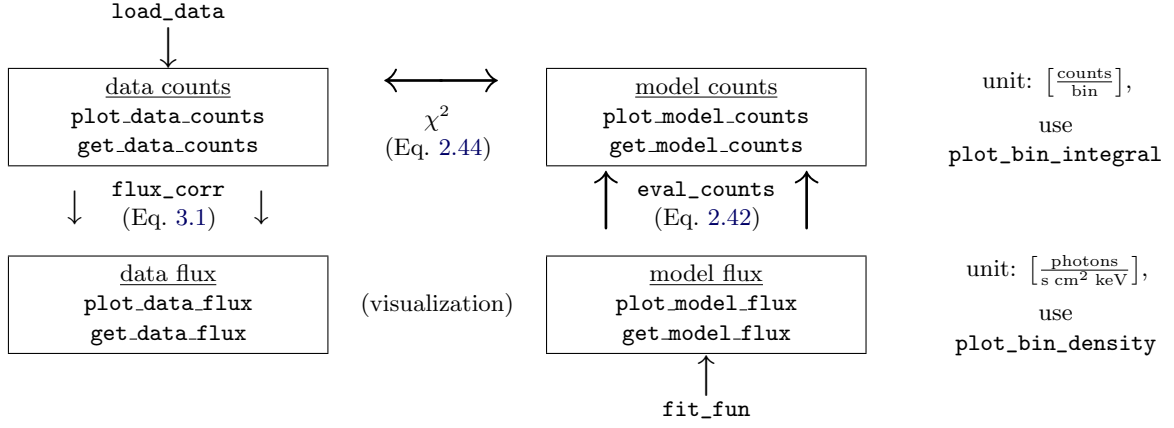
load_data

data counts
plot_data_counts
get_data_counts

$\chi^2$
(Eq. 2.44)

model counts
plot_model_counts
get_model_counts

unit: $\left[\frac{\text{counts}}{\text{bin}}\right]$,
use
plot_bin_integral

flux_corr
(Eq. 3.1)

eval_counts
(Eq. 2.42)

data flux
plot_data_flux
get_data_flux

(visualization)

model flux
plot_model_flux
get_model_flux

unit: $\left[\frac{\text{photons}}{\text{s cm}^2\text{ keV}}\right]$,
use
plot_bin_density

fit_fun